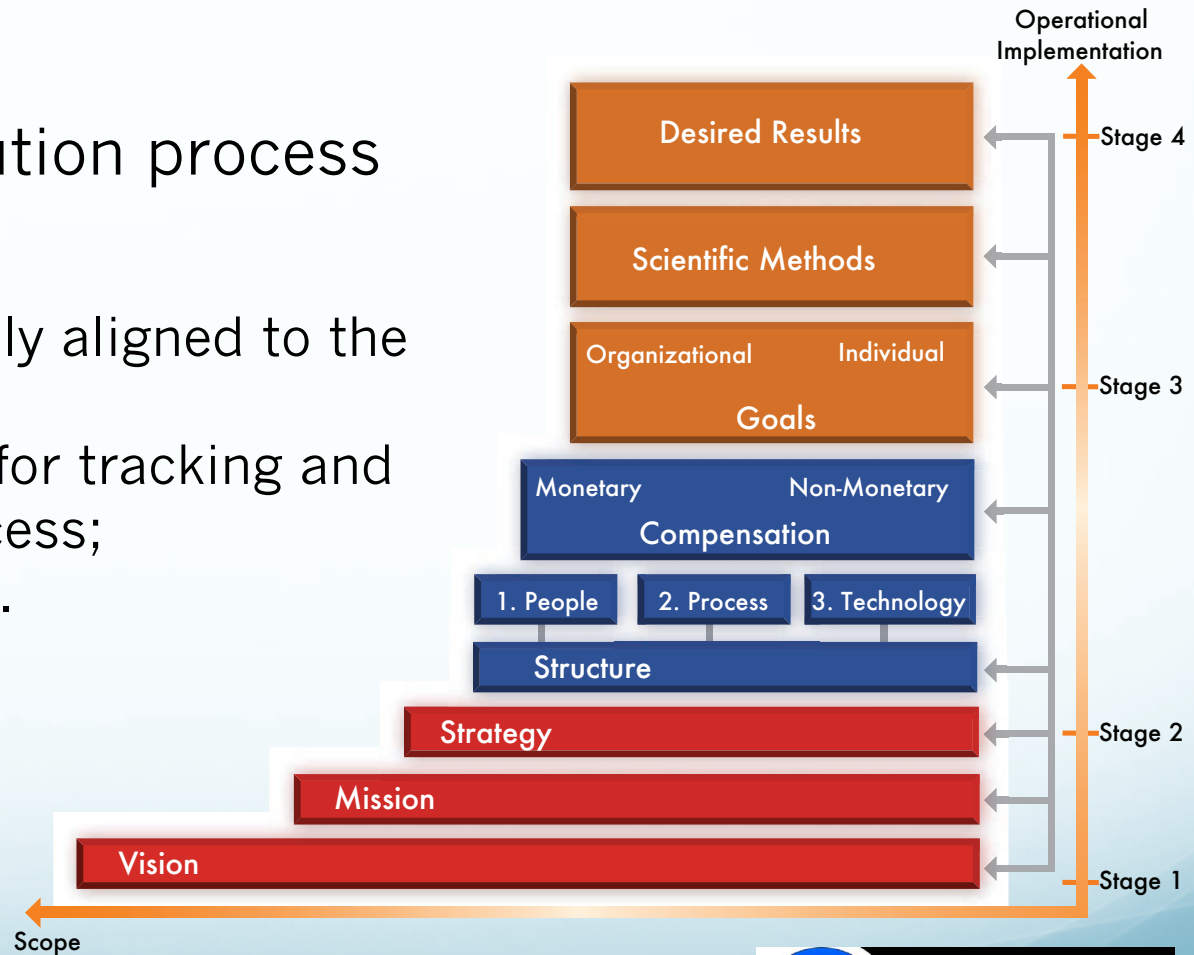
ution process

ly aligned to the

for tracking and
cess;
.

Operational Implementation

Desired Results

Stage 4

Scientific Methods

Organizational Individual
Goals

Stage 3

Monetary Non-Monetary
Compensation

1. People
2. Process
3. Technology

Structure

Strategy

Stage 2

Mission

Vision

Stage 1

Scope